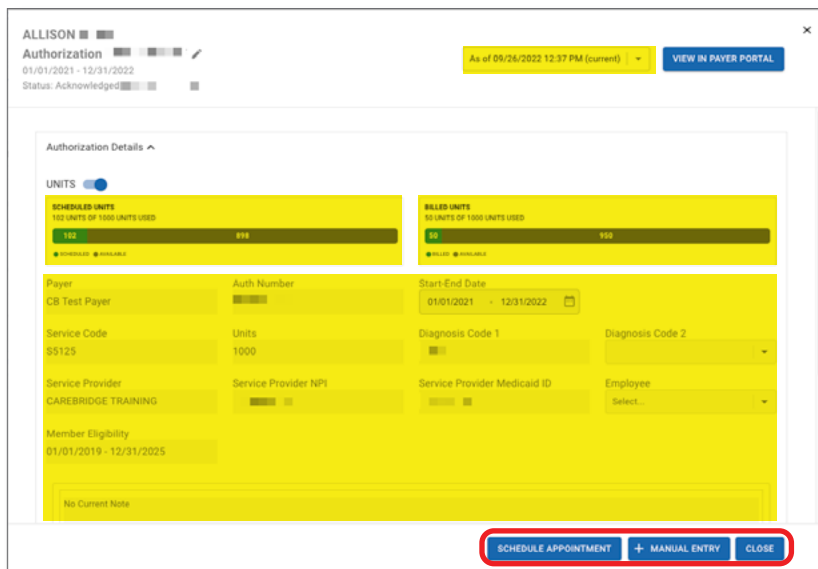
ALLISON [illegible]
Authorization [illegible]
01/01/2021 - 12/31/2022
Status: Acknowledged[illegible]

As of 09/26/2022 12:37 PM (current)

VIEW IN PAYER PORTAL

×

Authorization Details

UNITS

SCHEDULED UNITS
102 UNITS OF 1000 UNITS USED
102 898
SCHEDULED AVAILABLE

BILLED UNITS
50 UNITS OF 1000 UNITS USED
50 950
BILLED AVAILABLE

Payer
CB Test Payer

Auth Number
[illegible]

Start-End Date
01/01/2021 - 12/31/2022

Service Code
S5125

Units
1000

Diagnosis Code 1
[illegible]

Diagnosis Code 2

Service Provider
CAREBRIDGE TRAINING

Service Provider NPI
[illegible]

Service Provider Medicaid ID
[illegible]

Employee
Select...

Member Eligibility
01/01/2019 - 12/31/2025

No Current Note

SCHEDULE APPOINTMENT

+ MANUAL ENTRY

CLOSE